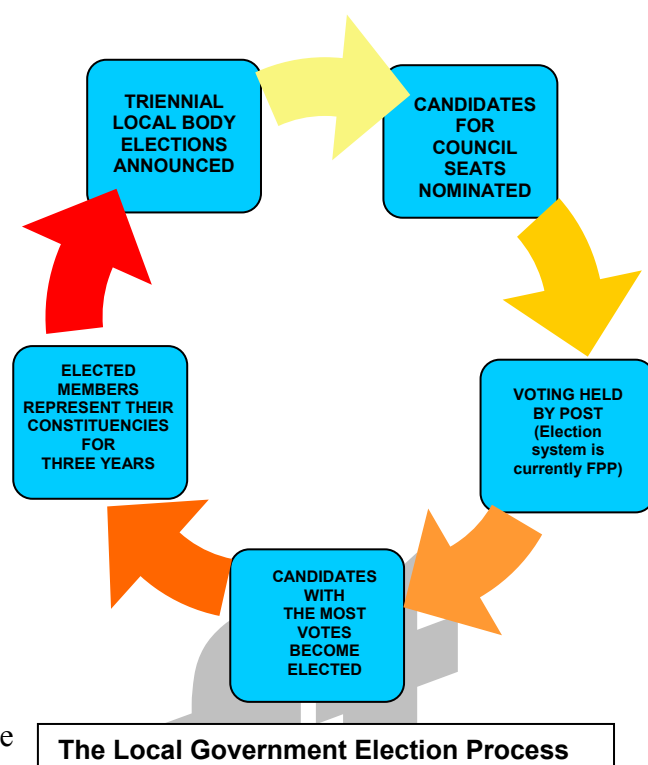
TRIENNIAL LOCAL BODY ELECTIONS ANNOUNCED

CANDIDATES FOR COUNCIL SEATS NOMINATED

VOTING HELD BY POST (Election system is currently FPP)

CANDIDATES WITH THE MOST VOTES BECOME ELECTED

ELECTED MEMBERS REPRESENT THEIR CONSTITUENCIES FOR THREE YEARS

e

The Local Government Election Process